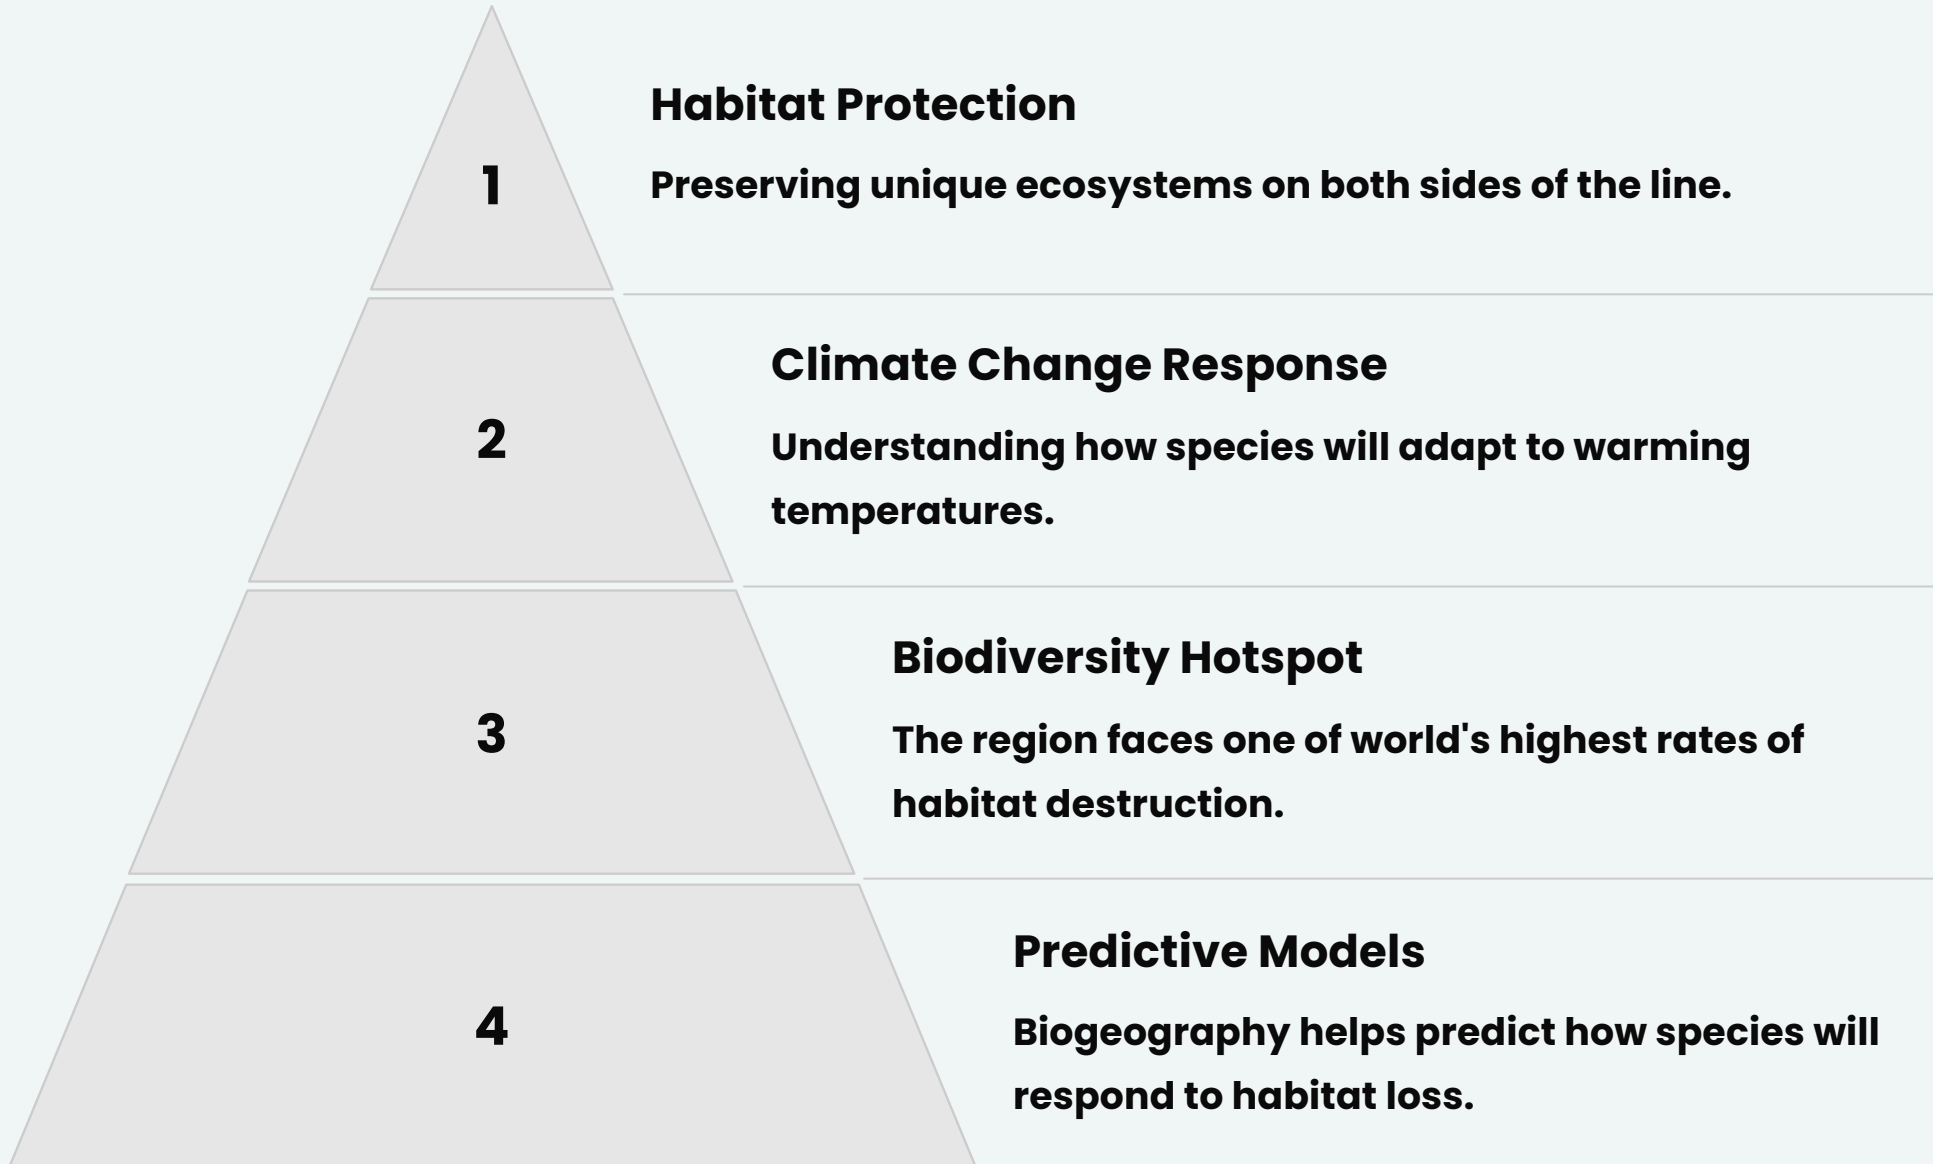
1

Habitat Protection

Preserving unique ecosystems on both sides of the line.

2

Climate Change Response

Understanding how species will adapt to warming temperatures.

3

Biodiversity Hotspot

The region faces one of world's highest rates of habitat destruction.

4

Predictive Models

Biogeography helps predict how species will respond to habitat loss.